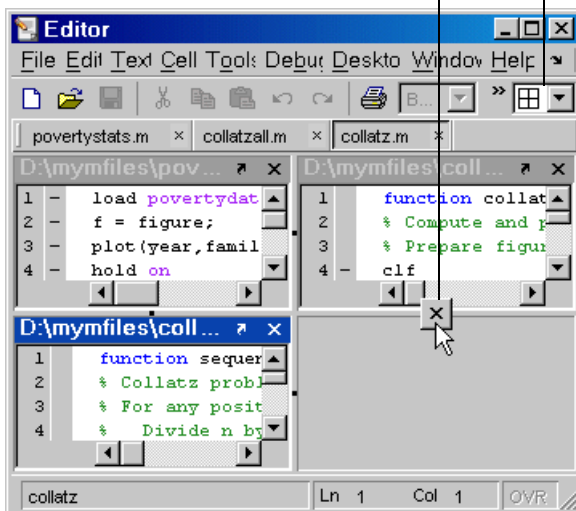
Editor

File Edit Text Cell Tools Debug Desktop Window Help

B...

povertystats.m ×   collatzall.m ×   collatz.m ×

D:\mymfiles\pov...

1 – load povertydat
2 – f = figure;
3 – plot(year,famil
4 – hold on

D:\mymfiles\coll...

1 function collat
2 % Compute and p
3 % Prepare figur
4 – clf

D:\mymfiles\coll...

1 function sequen
2 % Collatz probl
3 % For any posit
4 % Divide n by

collatz   Ln 1   Col 1   OVR